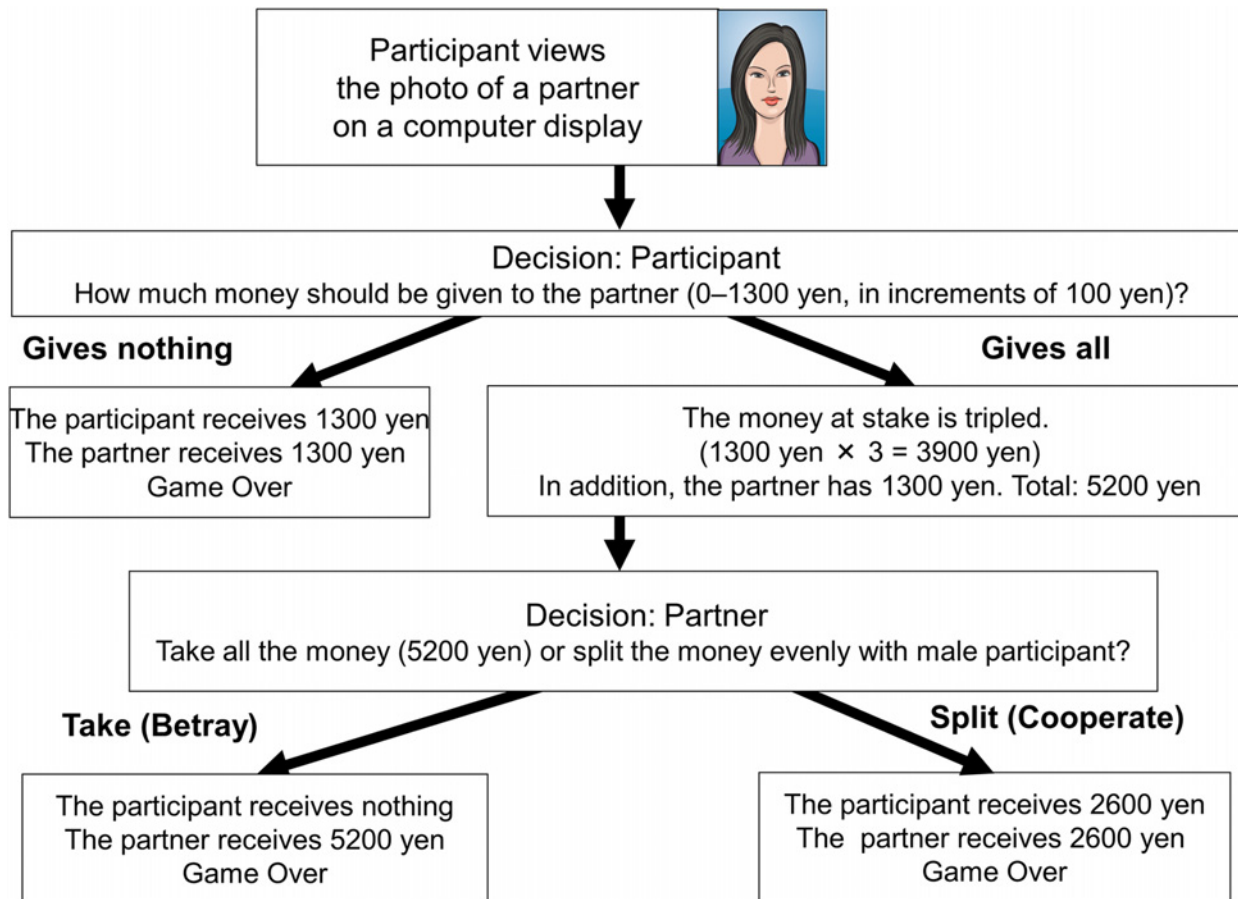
Participant views the photo of a partner on a computer display

Decision: Participant
How much money should be given to the partner (0–1300 yen, in increments of 100 yen)?

Gives nothing

Gives all

The participant receives 1300 yen
The partner receives 1300 yen
Game Over

The money at stake is tripled.
(1300 yen × 3 = 3900 yen)
In addition, the partner has 1300 yen. Total: 5200 yen

Decision: Partner
Take all the money (5200 yen) or split the money evenly with male participant?

Take (Betray)

Split (Cooperate)

The participant receives nothing
The partner receives 5200 yen
Game Over

The participant receives 2600 yen
The partner receives 2600 yen
Game Over